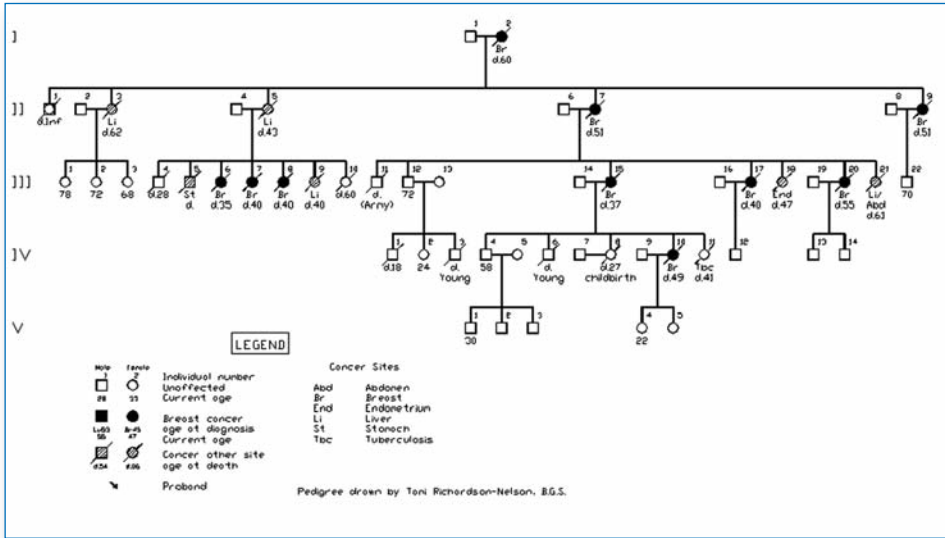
I
1 2
Br
d.60

II
1 2 3 4 5 6 7 8 9
d.Inf
Li
d.62
Li
d.43
Br
d.51
Br
d.51

III
1 2 3 4 5 6 7 8 9 10 11 12 13 14 15 16 17 18 19 20 21 22
78 72 68
d.28
St
d.
Br
d.35
Br
d.40
Br
d.40
Li
d.40
d.60
d.
(Army)
72
Br
d.37
Br
d.48
End
d.47
Br
d.55
Li/
Abd
d.63
70

IV
1 2 3 4 5 6 7 8 9 10 11 12 13 14
d.18
24
d.
Young
58
d.
Young
d.27
childbirth
Br
d.49
Tbc
d.41

V
1 2 3 4 5
30
22

LEGEND

Male Female
1 2
Individual number
Unaffected
28 22
Current age

Lu63 56
Br45 47
Breast cancer
age at diagnosis
Current age

d.54 d.86
Cancer other site
age at death

Proband

Cancer Sites
Abd Abdomen
Br Breast
End Endometrium
Li Liver
St Stomach
Tbc Tuberculosis

Pedigree drawn by Toni Richardson-Nelson, B.G.S.